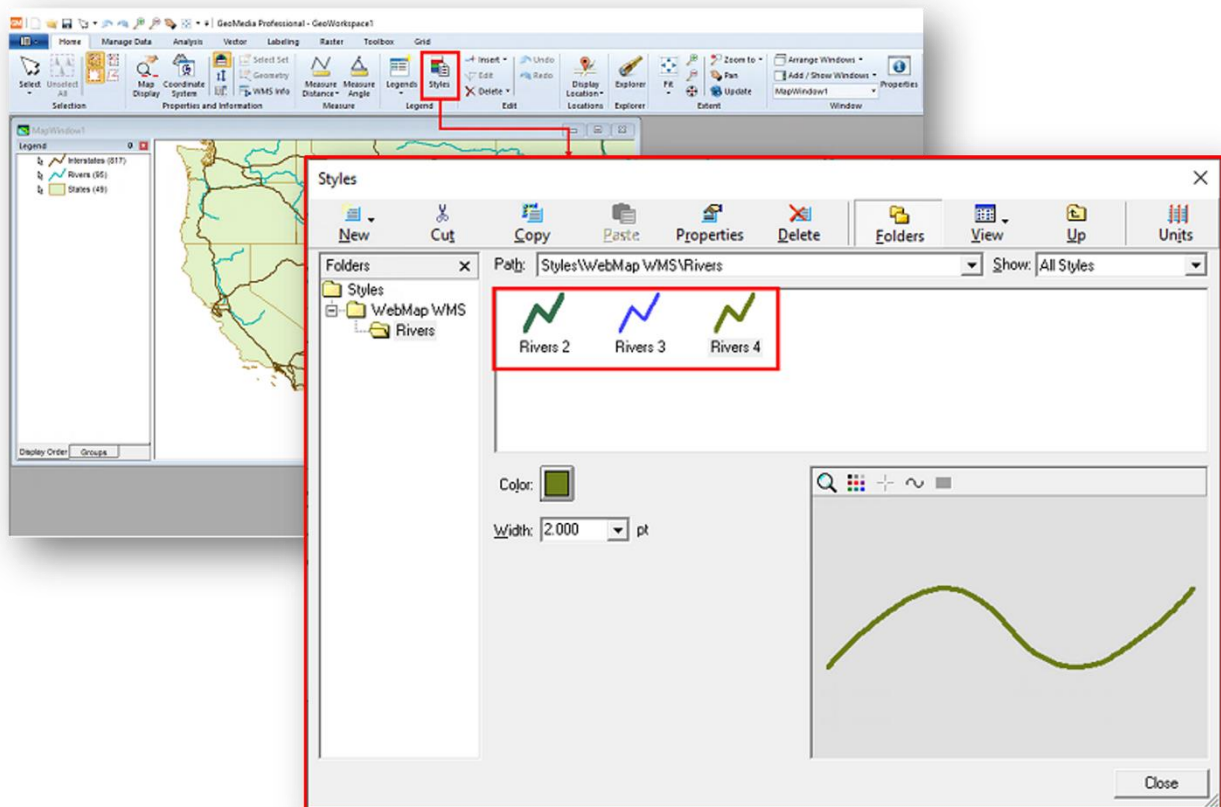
GeoMedia Professional - GeoWorkspace1

Home | Manage Data | Analysis | Vector | Labeling | Raster | Toolbox | Grid

Select | Unselect All | Selection
Map Display | Coordinate System | Select Set | Geometry | WMS Info | Properties and Information
Measure Distance | Measure Angle | Measure
Legends | Styles | Legend
Insert | Edit | Delete | Undo | Redo | Edit
Display Location | Locations
Explorer | Explorer
Fit | Zoom to | Pan | Update | Extent
Arrange Windows | Add / Show Windows | MapWindow1 | Window
Properties

MapWindow1

Legend
Interstates (817)
Rivers (95)
States (49)

Display Order | Groups

Styles

New | Cut | Copy | Paste | Properties | Delete | Folders | View | Up | Units

Folders
Styles
WebMap WMS
Rivers

Path: Styles\WebMap WMS\Rivers
Show: All Styles

Rivers 2 | Rivers 3 | Rivers 4

Color:
Width: 2.000 pt

Close